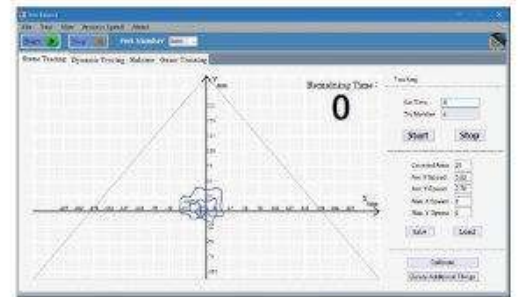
File Tool View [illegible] About

Start Stop Port Number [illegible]

Static Tracking Dynamic Tracking Stabilize Other Tracking

Remaining Time:

0

Y mm

X mm

Tracking

Set Time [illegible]

Try Number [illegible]

Start

Stop

Corrected Points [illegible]

Ave. X Speed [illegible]

Ave. Y Speed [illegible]

Max. X Speed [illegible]

Max. Y Speed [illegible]

Save

Load

Calibrate

Delete Additional Things